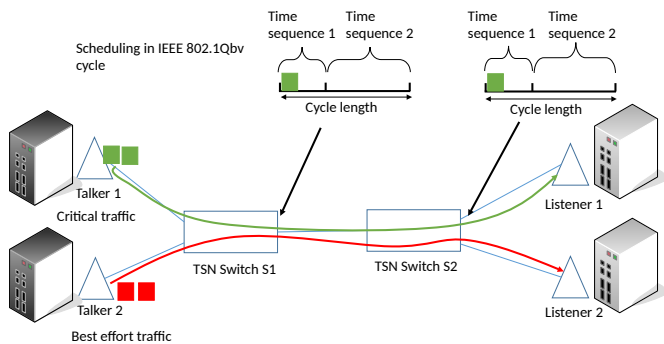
Scheduling in IEEE 802.1Qbv cycle

Time sequence 1

Time sequence 2

Cycle length

Time sequence 1

Time sequence 2

Cycle length

Talker 1

Critical traffic

Talker 2

Best effort traffic

TSN Switch S1

TSN Switch S2

Listener 1

Listener 2